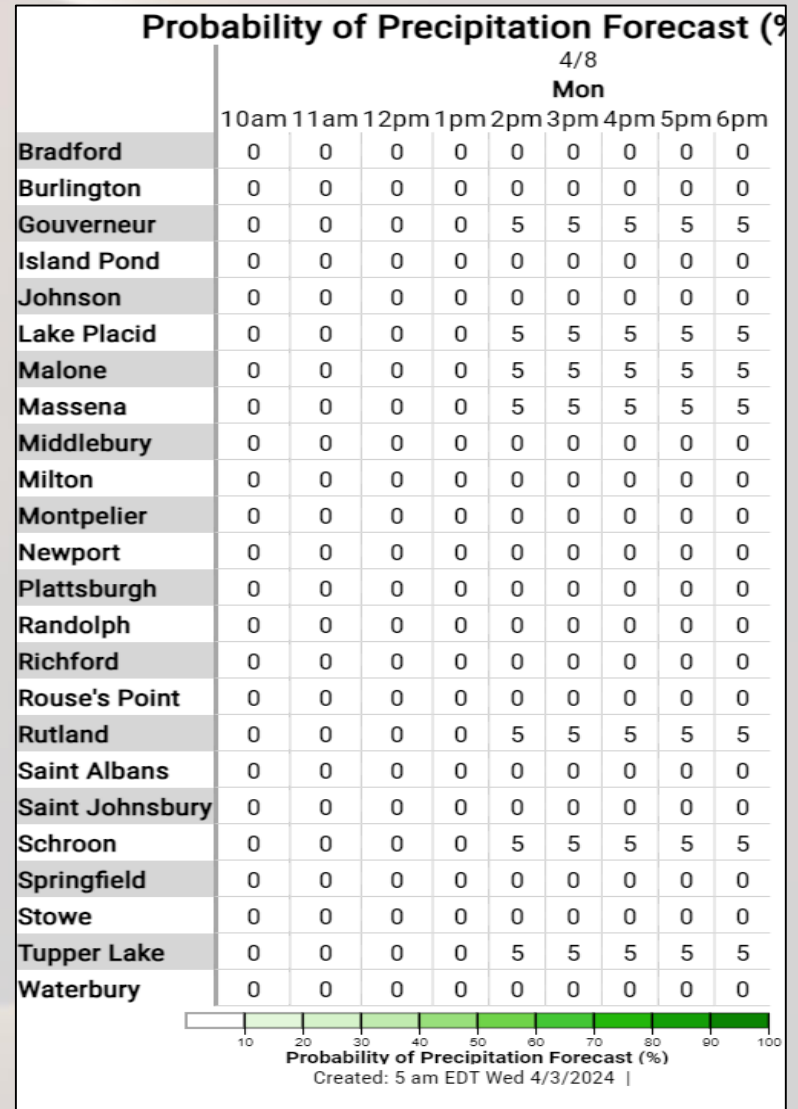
Probability of Precipitation Forecast (%

| | 4/8 Mon 10am | 11am | 12pm | 1pm | 2pm | 3pm | 4pm | 5pm | 6pm |
|---|---|---|---|---|---|---|---|---|---|
| Bradford | 0 | 0 | 0 | 0 | 0 | 0 | 0 | 0 | 0 |
| Burlington | 0 | 0 | 0 | 0 | 0 | 0 | 0 | 0 | 0 |
| Gouverneur | 0 | 0 | 0 | 0 | 5 | 5 | 5 | 5 | 5 |
| Island Pond | 0 | 0 | 0 | 0 | 0 | 0 | 0 | 0 | 0 |
| Johnson | 0 | 0 | 0 | 0 | 0 | 0 | 0 | 0 | 0 |
| Lake Placid | 0 | 0 | 0 | 0 | 5 | 5 | 5 | 5 | 5 |
| Malone | 0 | 0 | 0 | 0 | 5 | 5 | 5 | 5 | 5 |
| Massena | 0 | 0 | 0 | 0 | 5 | 5 | 5 | 5 | 5 |
| Middlebury | 0 | 0 | 0 | 0 | 0 | 0 | 0 | 0 | 0 |
| Milton | 0 | 0 | 0 | 0 | 0 | 0 | 0 | 0 | 0 |
| Montpelier | 0 | 0 | 0 | 0 | 0 | 0 | 0 | 0 | 0 |
| Newport | 0 | 0 | 0 | 0 | 0 | 0 | 0 | 0 | 0 |
| Plattsburgh | 0 | 0 | 0 | 0 | 0 | 0 | 0 | 0 | 0 |
| Randolph | 0 | 0 | 0 | 0 | 0 | 0 | 0 | 0 | 0 |
| Richford | 0 | 0 | 0 | 0 | 0 | 0 | 0 | 0 | 0 |
| Rouse's Point | 0 | 0 | 0 | 0 | 0 | 0 | 0 | 0 | 0 |
| Rutland | 0 | 0 | 0 | 0 | 5 | 5 | 5 | 5 | 5 |
| Saint Albans | 0 | 0 | 0 | 0 | 0 | 0 | 0 | 0 | 0 |
| Saint Johnsbury | 0 | 0 | 0 | 0 | 0 | 0 | 0 | 0 | 0 |
| Schroon | 0 | 0 | 0 | 0 | 5 | 5 | 5 | 5 | 5 |
| Springfield | 0 | 0 | 0 | 0 | 0 | 0 | 0 | 0 | 0 |
| Stowe | 0 | 0 | 0 | 0 | 0 | 0 | 0 | 0 | 0 |
| Tupper Lake | 0 | 0 | 0 | 0 | 5 | 5 | 5 | 5 | 5 |
| Waterbury | 0 | 0 | 0 | 0 | 0 | 0 | 0 | 0 | 0 |

10 20 30 40 50 60 70 80 90 100
Probability of Precipitation Forecast (%)
Created: 5 am EDT Wed 4/3/2024 |